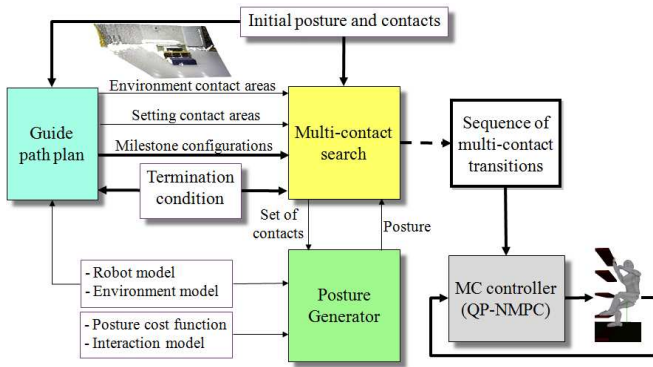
Initial posture and contacts

Environment contact areas

Setting contact areas

Milestone configurations

Guide path plan

Multi-contact search

Sequence of multi-contact transitions

Termination condition

Set of contacts

Posture

- Robot model
- Environment model

- Posture cost function
- Interaction model

Posture Generator

MC controller (QP-NMPC)